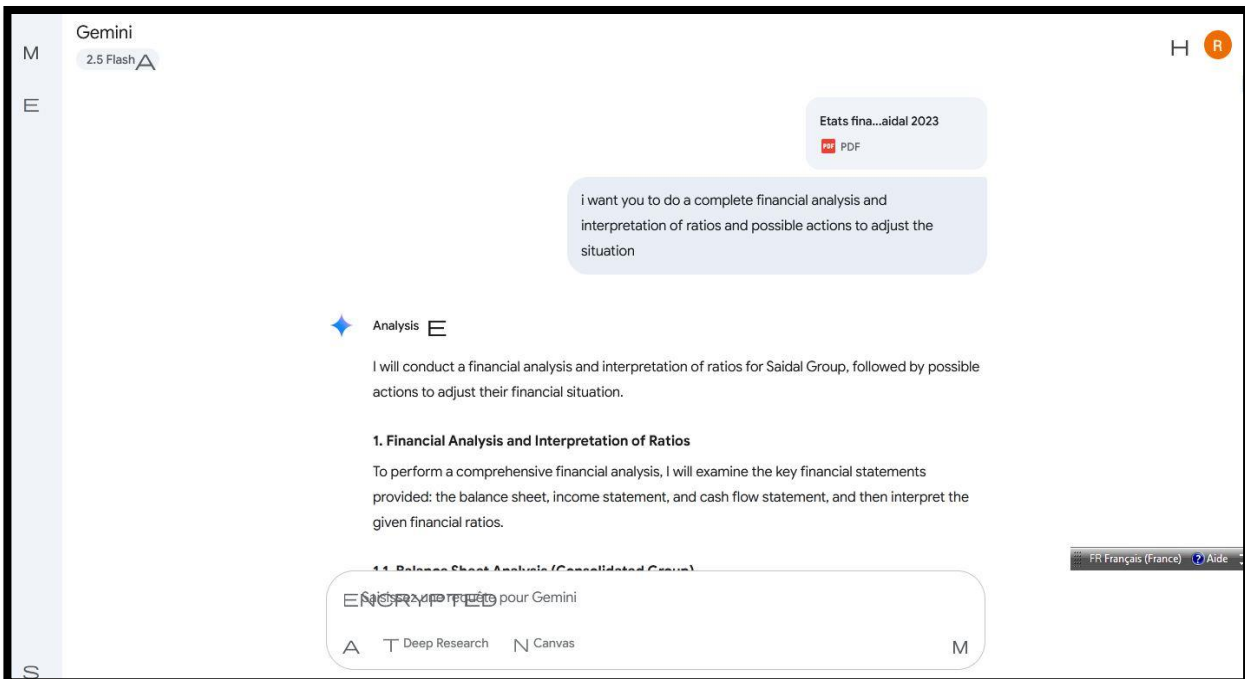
M

E

Gemini
2.5 Flash A

H R

Etats fina...aidal 2023
PDF PDF

i want you to do a complete financial analysis and interpretation of ratios and possible actions to adjust the situation

Analysis E

I will conduct a financial analysis and interpretation of ratios for Saidal Group, followed by possible actions to adjust their financial situation.

**1. Financial Analysis and Interpretation of Ratios**

To perform a comprehensive financial analysis, I will examine the key financial statements provided: the balance sheet, income statement, and cash flow statement, and then interpret the given financial ratios.

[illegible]

FR Français (France) Aide

ENCRYPTED Saisissez une requête pour Gemini

A T Deep Research N Canvas M

S